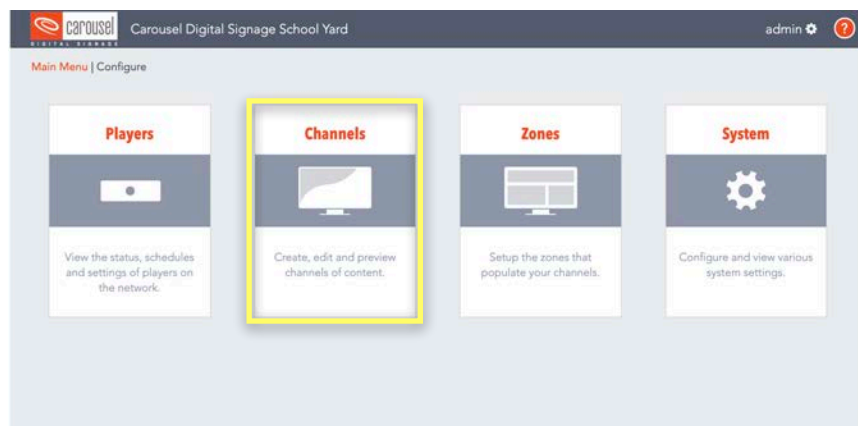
carousel
DIGITAL SIGNAGE
Carousel Digital Signage School Yard
admin
?

Main Menu | Configure

Players
View the status, schedules and settings of players on the network.

Channels
Create, edit and preview channels of content.

Zones
Setup the zones that populate your channels.

System
Configure and view various system settings.